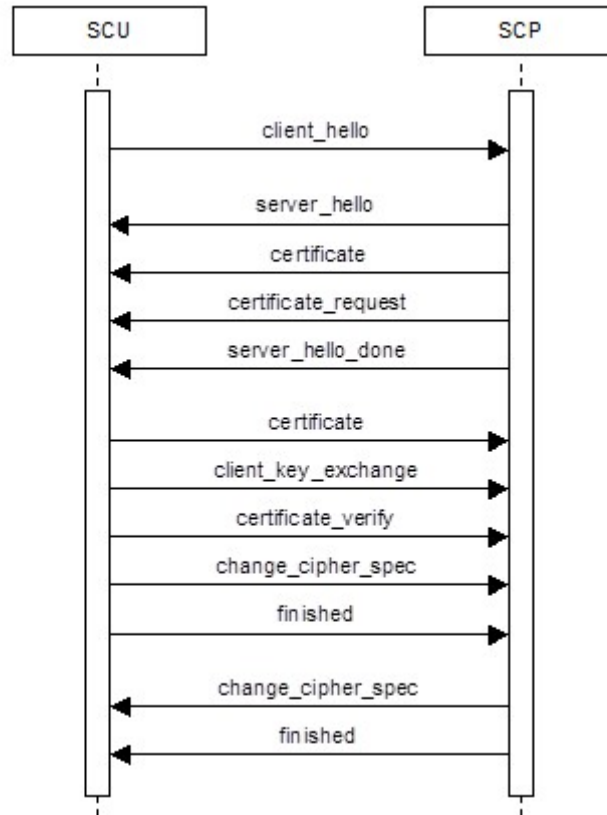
SCU

SCP

client_hello

server_hello

certificate

certificate_request

server_hello_done

certificate

client_key_exchange

certificate_verify

change_cipher_spec

finished

change_cipher_spec

finished